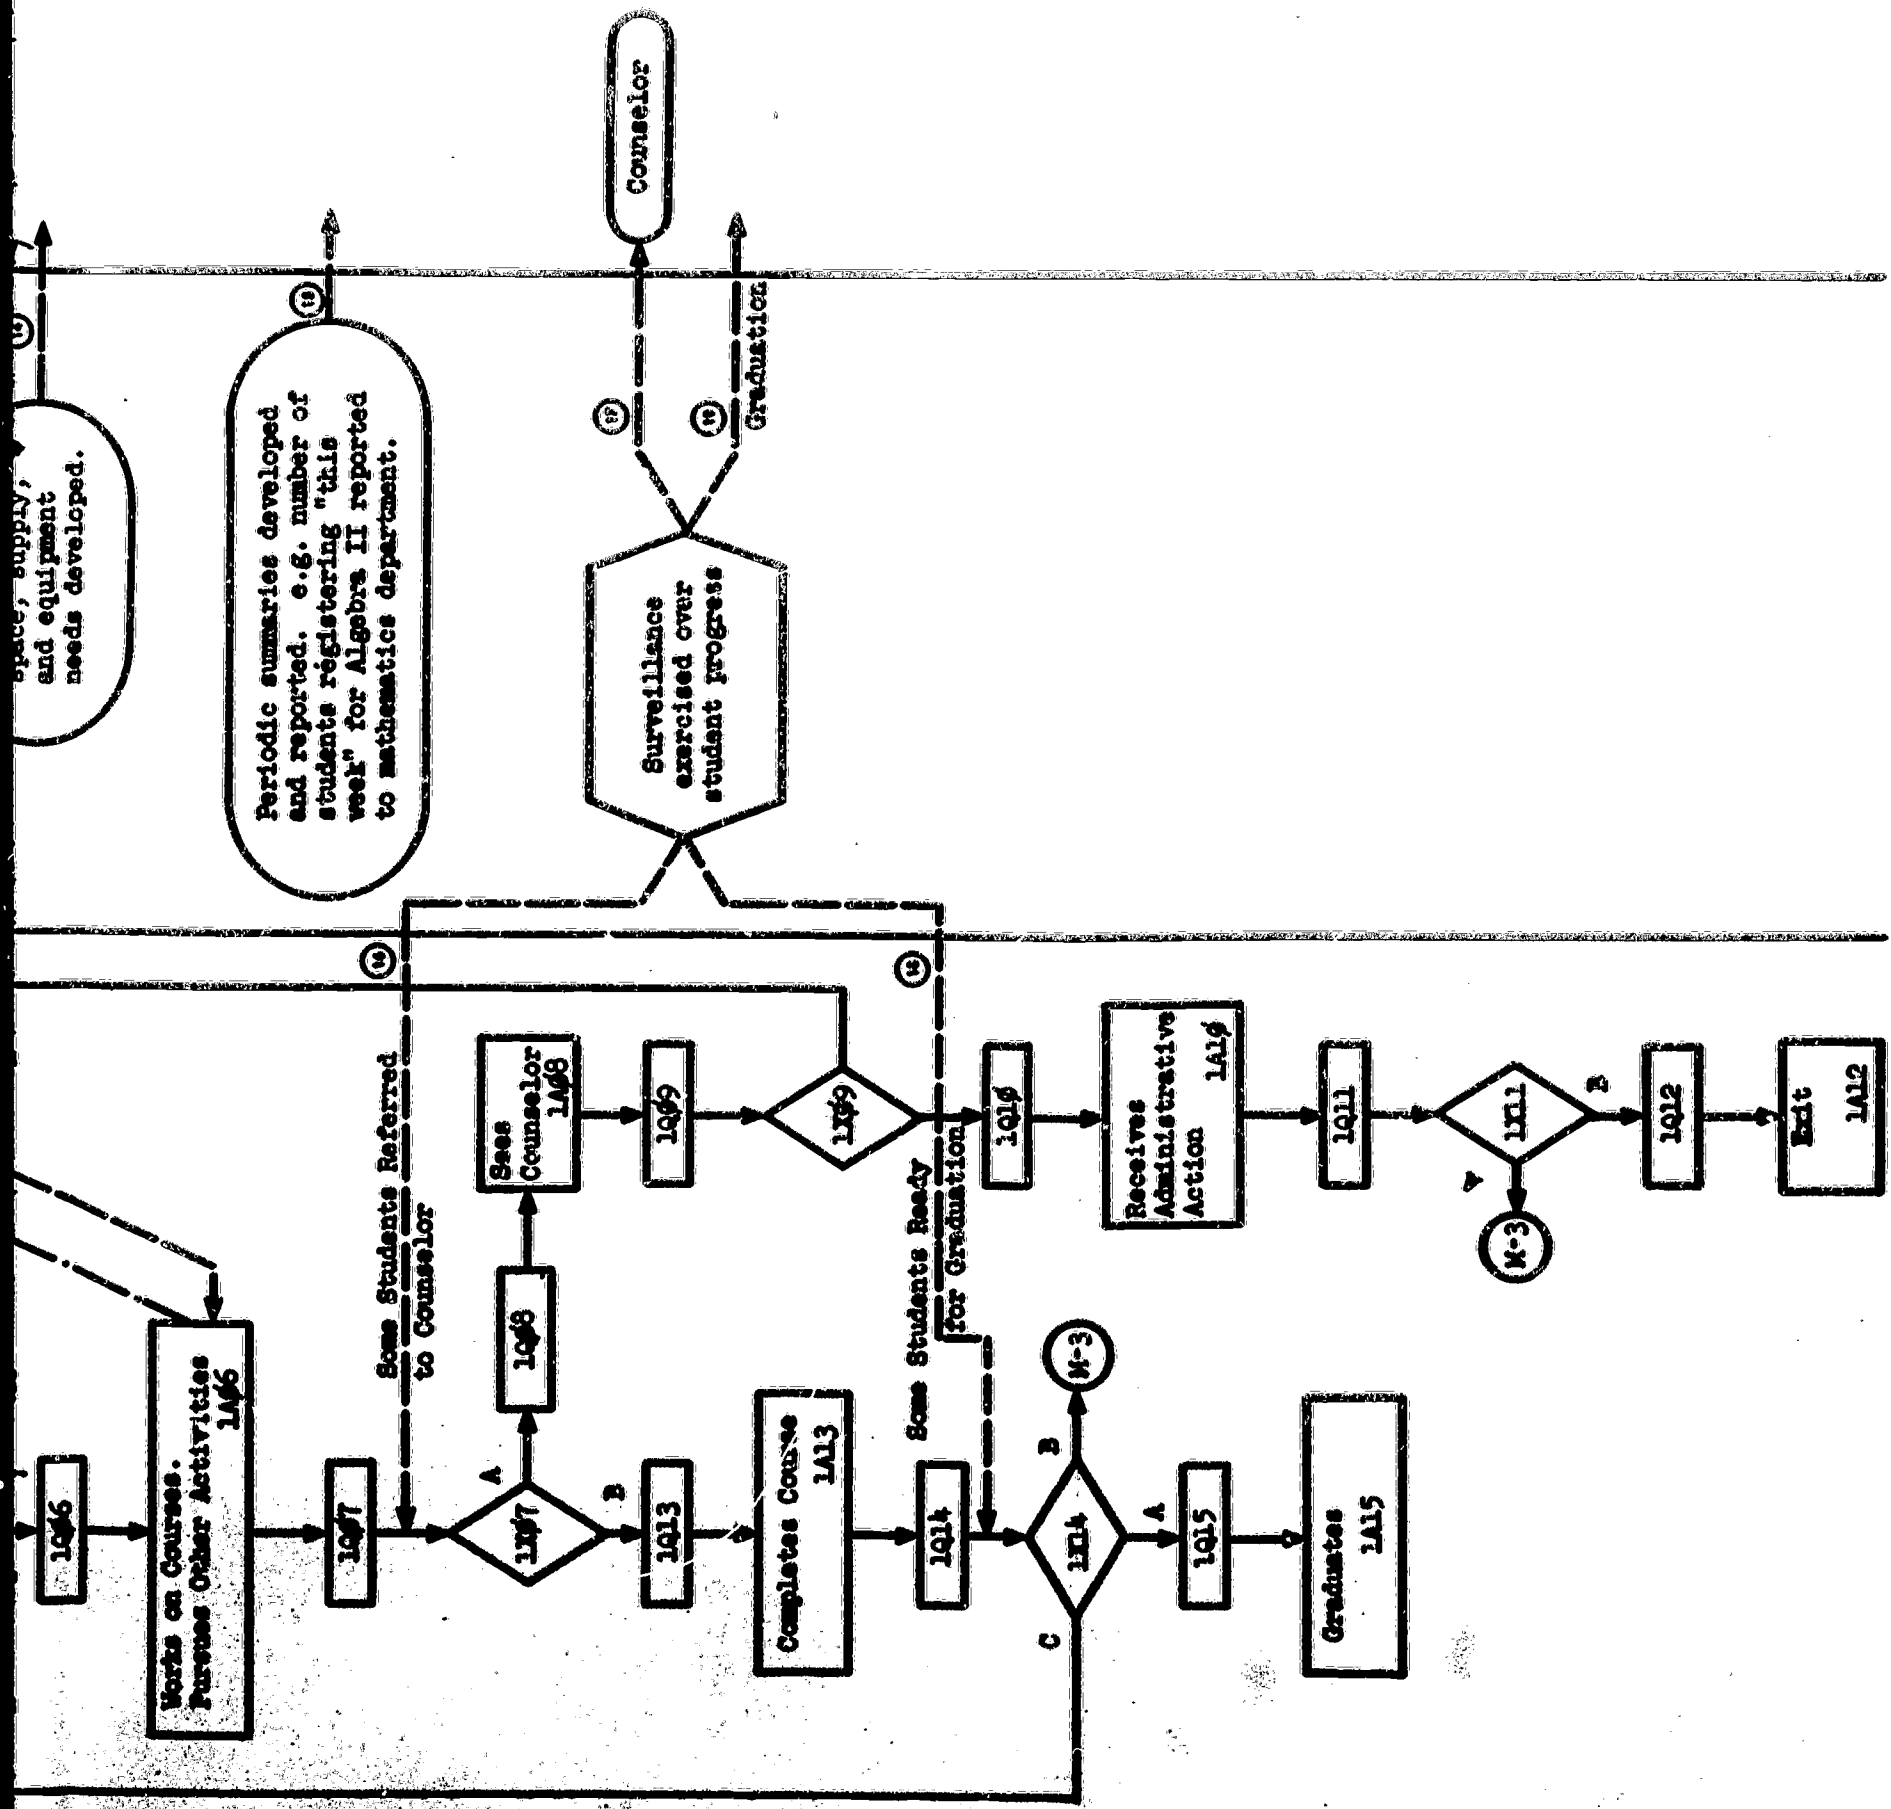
Counselor

space, supply, and equipment needs developed.

Periodic summaries developed and reported. e.g. number of students registering "this week" for Algebra II reported to mathematics department.

Surveillance exercised over student progress

Graduation

Works on Courses. Pursues Other Activities 1A06

1Q06

1Q07

Some Students Referred to Counselor

1X07

A

B

1Q08

Sees Counselor 1A08

1Q09

1X09

1Q13

Completes Course 1A13

1Q14

Some Students Ready for Graduation

1X14

M-3

A

B

C

1Q15

Graduates 1A15

1Q10

Receives Administrative Action 1A10

1Q11

1X11

A

B

M-3

1Q12

Exit 1A12